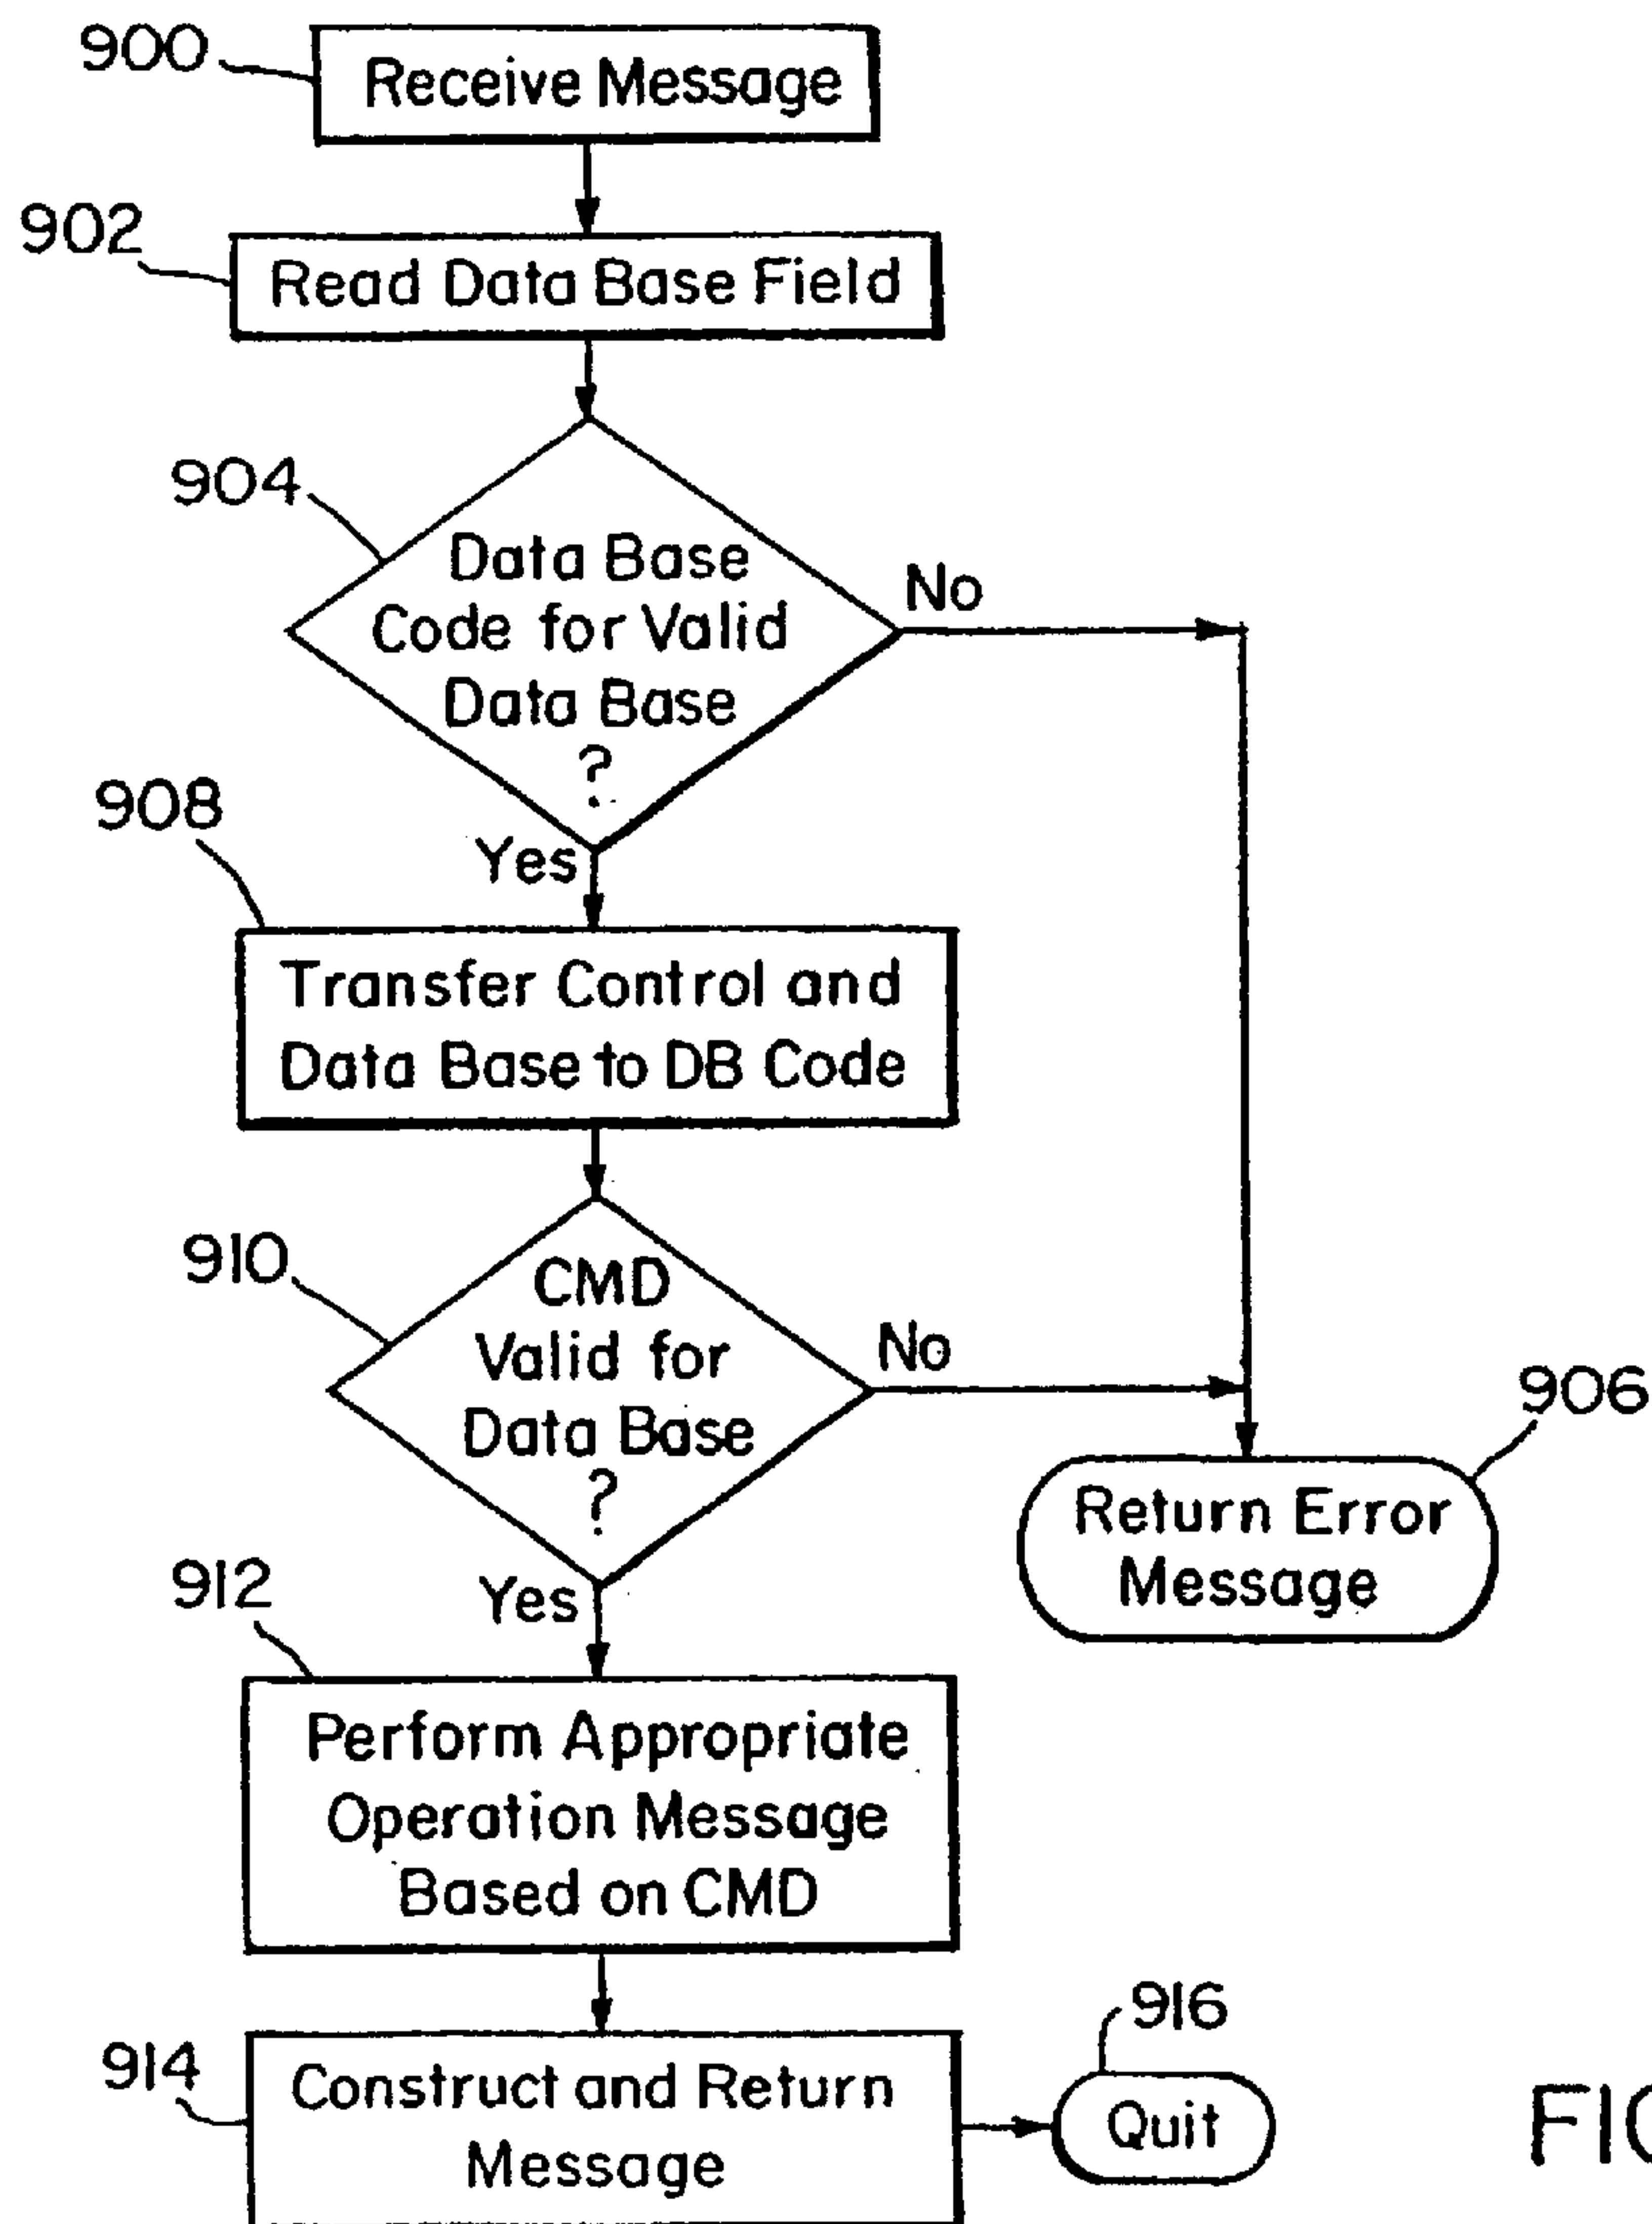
900
Receive Message

902
Read Data Base Field

904
Data Base Code for Valid Data Base ?

No

Yes

908
Transfer Control and Data Base to DB Code

910
CMD Valid for Data Base ?

No

906
Return Error Message

Yes

912
Perform Appropriate Operation Message Based on CMD

914
Construct and Return Message

916
Quit

FI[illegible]